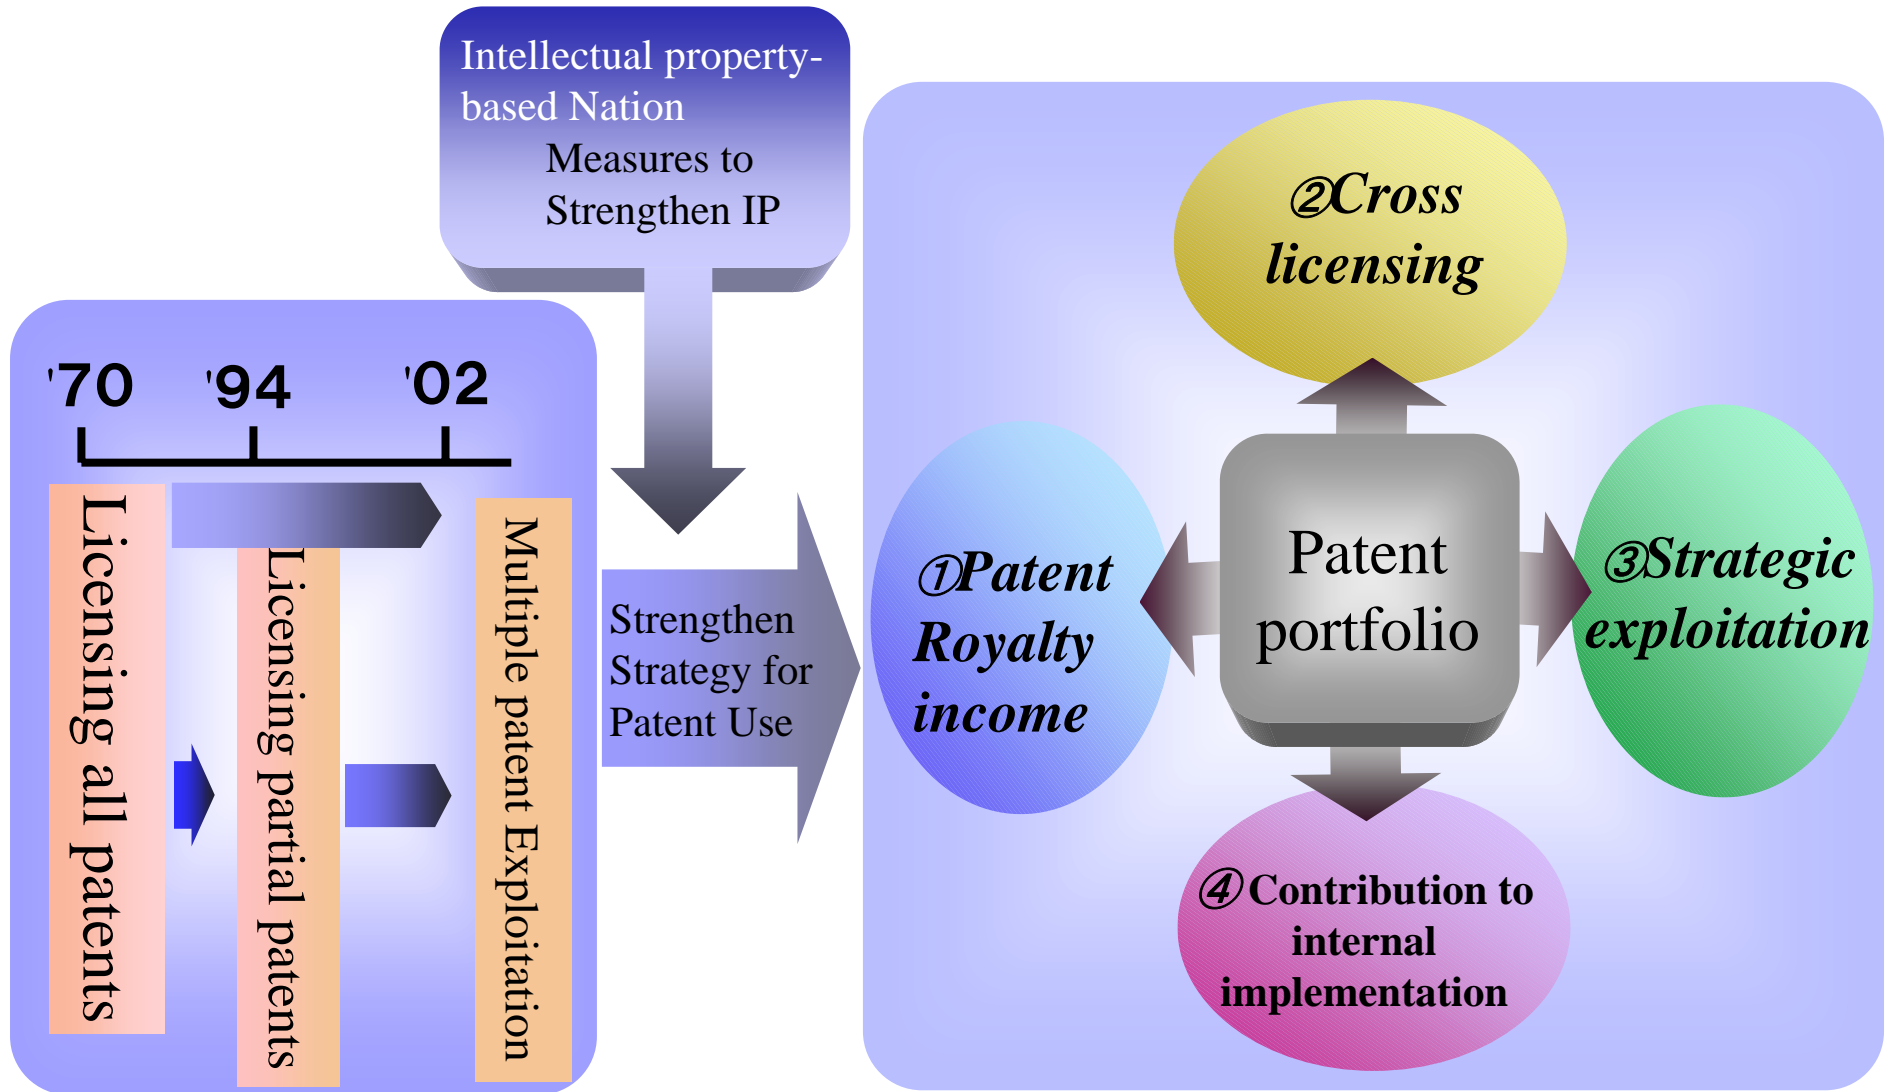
Intellectual property-based Nation
Measures to Strengthen IP

'70 '94 '02

Licensing all patents

Licensing partial patents

Multiple patent Exploitation

Strengthen Strategy for Patent Use

②Cross licensing

①Patent Royalty income

Patent portfolio

③Strategic exploitation

④Contribution to internal implementation